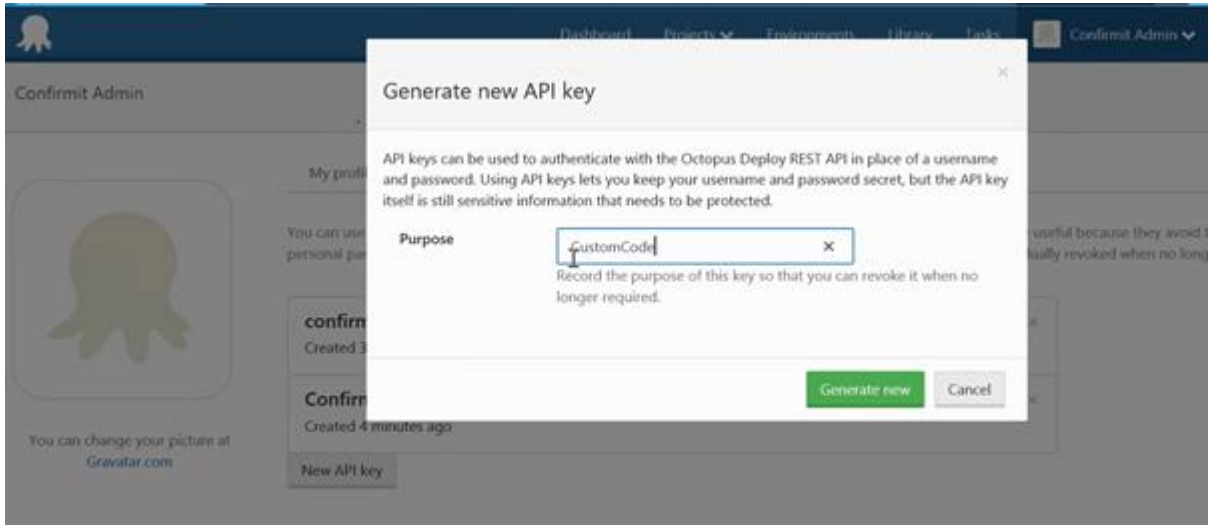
Dashboard Projects Environments Library Tasks Confirmit Admin

Confirmit Admin

My profi

You can use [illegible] personal pa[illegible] useful because they avoid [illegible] ually revoked when no long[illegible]

confirm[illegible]
Created 3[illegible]

Confirm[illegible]
Created 4 minutes ago

New API key

You can change your picture at Gravatar.com

Generate new API key

×

API keys can be used to authenticate with the Octopus Deploy REST API in place of a username and password. Using API keys lets you keep your username and password secret, but the API key itself is still sensitive information that needs to be protected.

Purpose

CustomCode ×

Record the purpose of this key so that you can revoke it when no longer required.

Generate new Cancel